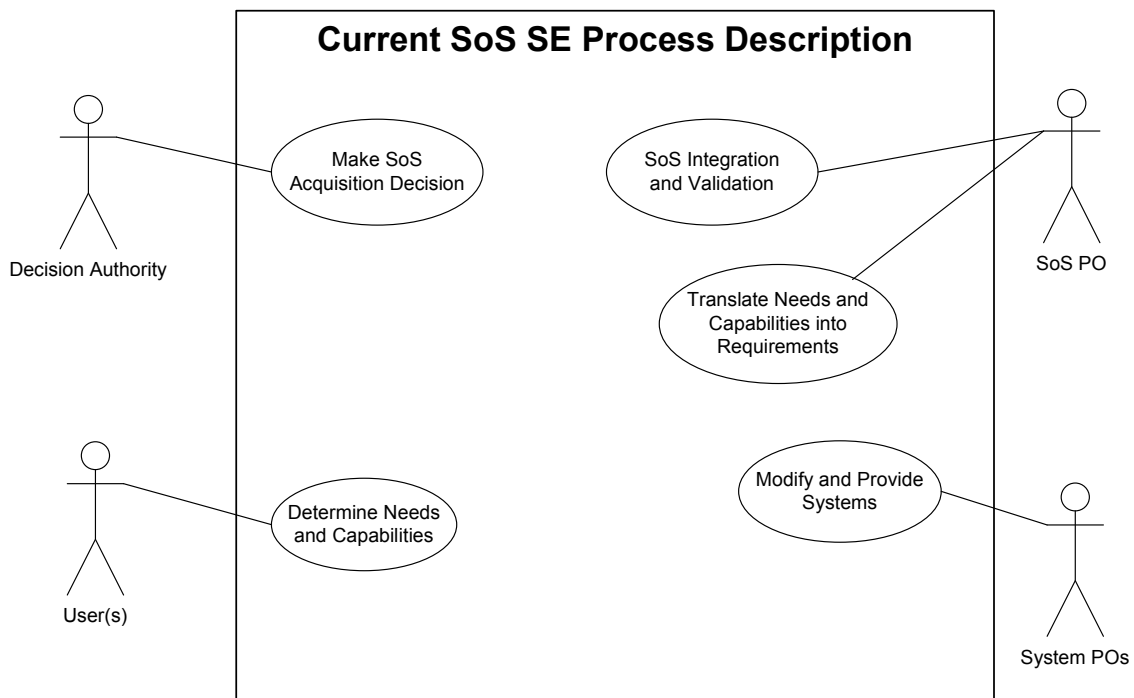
Current SoS SE Process Description

Decision Authority

Make SoS Acquisition Decision

SoS Integration and Validation

SoS PO

Translate Needs and Capabilities into Requirements

User(s)

Determine Needs and Capabilities

Modify and Provide Systems

System POs